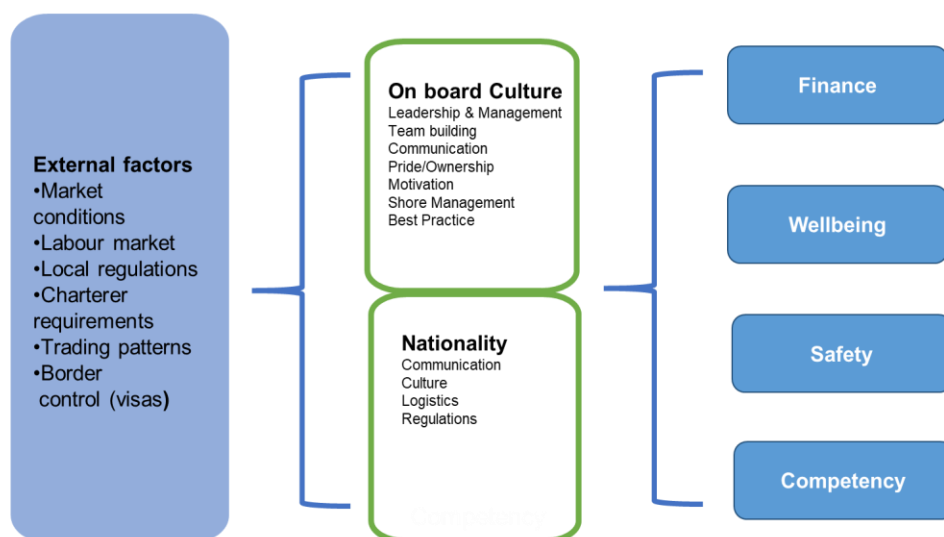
External factors
•Market conditions
•Labour market
•Local regulations
•Charterer requirements
•Trading patterns
•Border control (visas)

On board Culture
Leadership & Management
Team building
Communication
Pride/Ownership
Motivation
Shore Management
Best Practice

Nationality
Communication
Culture
Logistics
Regulations

Competency

Finance

Wellbeing

Safety

Competency